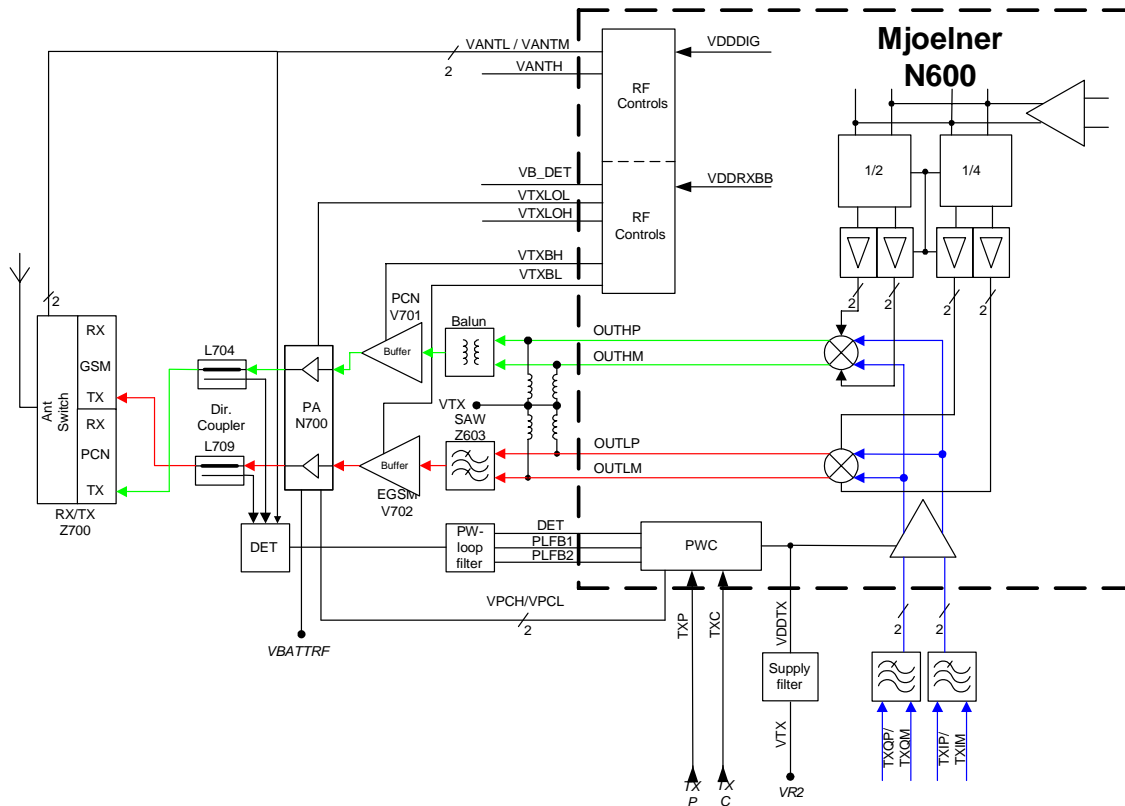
Mjoelner
N600

VANTL / VANTM
2
VANTH
VDDDIG
RF
Controls
VB_DET
VDDRXBB
VTXLOL
VTXLOH
RF
Controls
VTXBH
VTXBL
1/2
1/4
2
2
2
2
2
RX
GSM
TX
RX
PCN
TX
Ant
Switch
RX/TX
Z700
L704
Dir.
Coupler
L709
PA
N700
PCN
V701
Buffer
Balun
OUTHP
OUTHM
VTX
SAW
Z603
OUTLP
OUTLM
Buffer
EGSM
V702
DET
PW-
loop
filter
DET
PLFB1
PLFB2
PWC
VPCH/VPCL
2
VBATTRF
TXP
TXC
VDDTX
Supply
filter
VTX
2
2
TXQP/
TXQM
TXIP/
TXIM
TX
P
TX
C
VR2